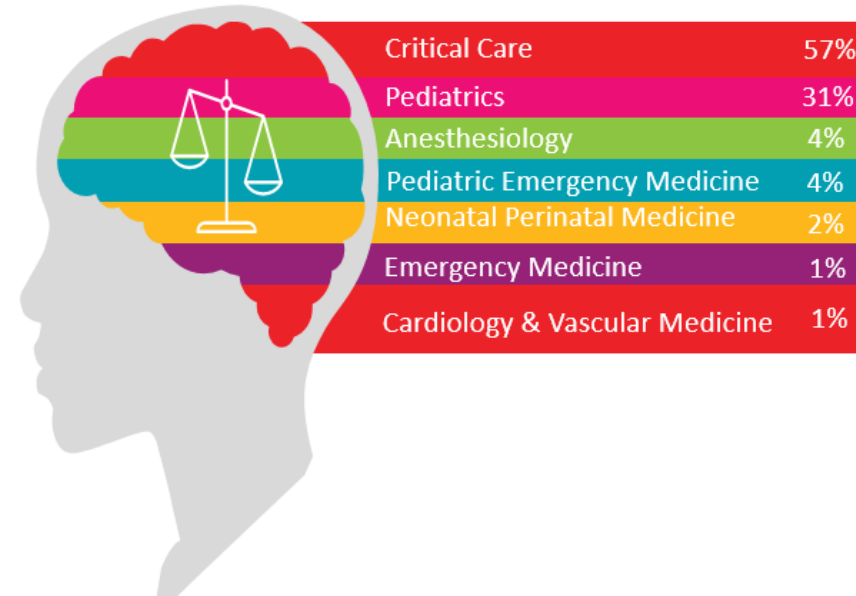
| | |
|---|---|
| Critical Care | 57% |
| Pediatrics | 31% |
| Anesthesiology | 4% |
| Pediatric Emergency Medicine | 4% |
| Neonatal Perinatal Medicine | 2% |
| Emergency Medicine | 1% |
| Cardiology & Vascular Medicine | 1% |